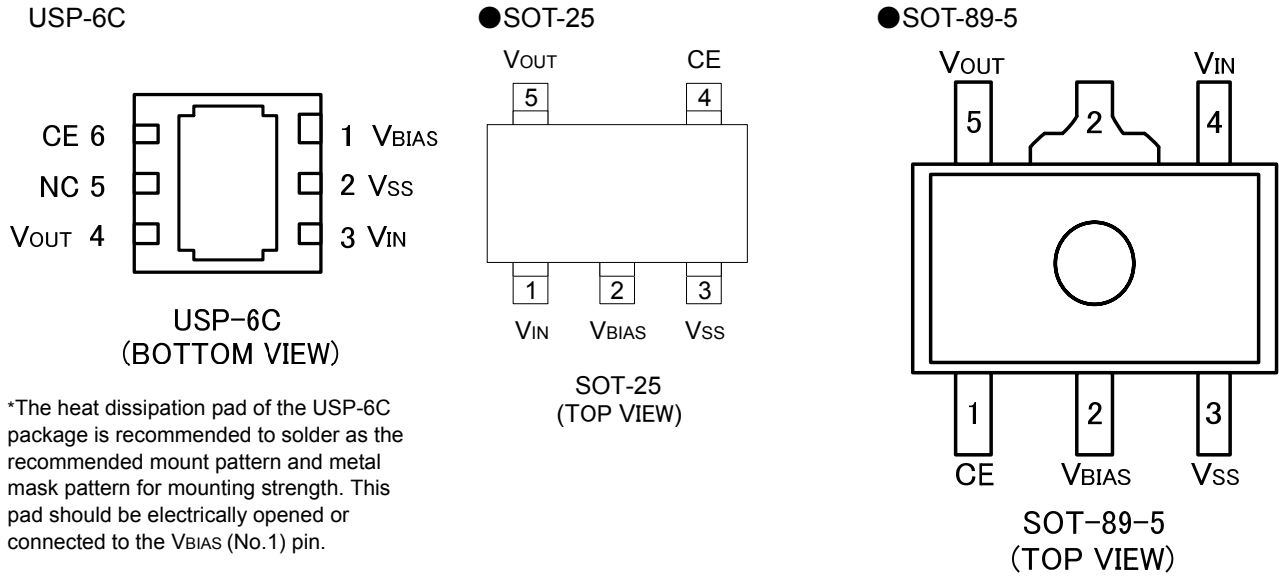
USP-6C

CE 6
NC 5
VOUT 4
1 VBIAS
2 VSS
3 VIN

USP-6C
(BOTTOM VIEW)

*The heat dissipation pad of the USP-6C package is recommended to solder as the recommended mount pattern and metal mask pattern for mounting strength. This pad should be electrically opened or connected to the VBIAS (No.1) pin.

●SOT-25

VOUT
CE
5
4
1
2
3
VIN
VBIAS
VSS

SOT-25
(TOP VIEW)

●SOT-89-5

VOUT
VIN
5
2
4
1
2
3
CE
VBIAS
VSS

SOT-89-5
(TOP VIEW)